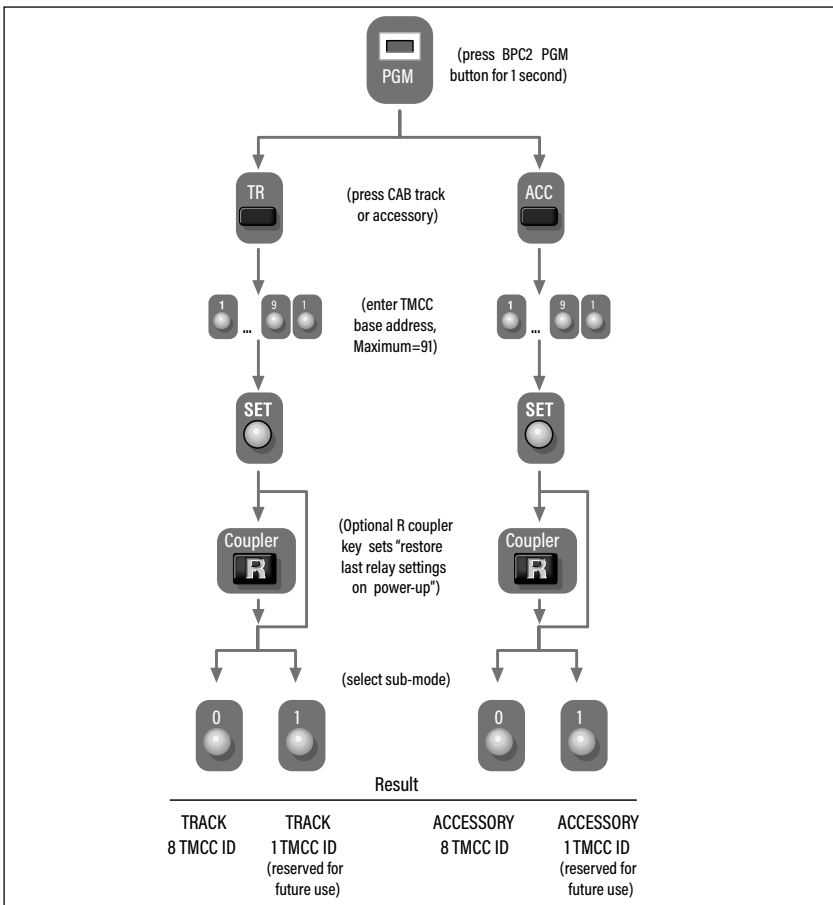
PGM

(press BPC2 PGM button for 1 second)

TR

(press CAB track or accessory)

ACC

1 ... 9 1

(enter TMCC base address, Maximum=91)

1 ... 9 1

SET

SET

Coupler
R

(Optional R coupler key sets "restore last relay settings on power-up")

Coupler
R

(select sub-mode)

0

1

0

1

Result

| TRACK 8 TMCC ID | TRACK 1 TMCC ID (reserved for future use) | ACCESSORY 8 TMCC ID | ACCESSORY 1 TMCC ID (reserved for future use) |
|---|---|---|---|